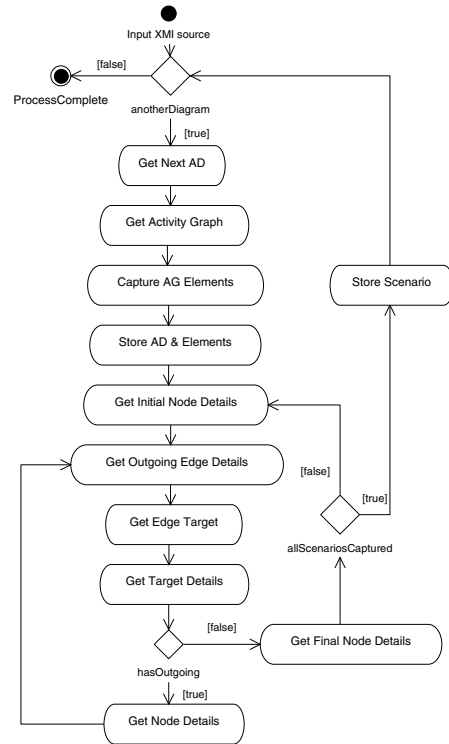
Input XMI source

[false]

ProcessComplete

anotherDiagram

[true]

Get Next AD

Get Activity Graph

Capture AG Elements

Store AD & Elements

Get Initial Node Details

Get Outgoing Edge Details

Get Edge Target

Get Target Details

hasOutgoing

[false]

[true]

Get Node Details

Get Final Node Details

allScenariosCaptured

[false]

[true]

Store Scenario